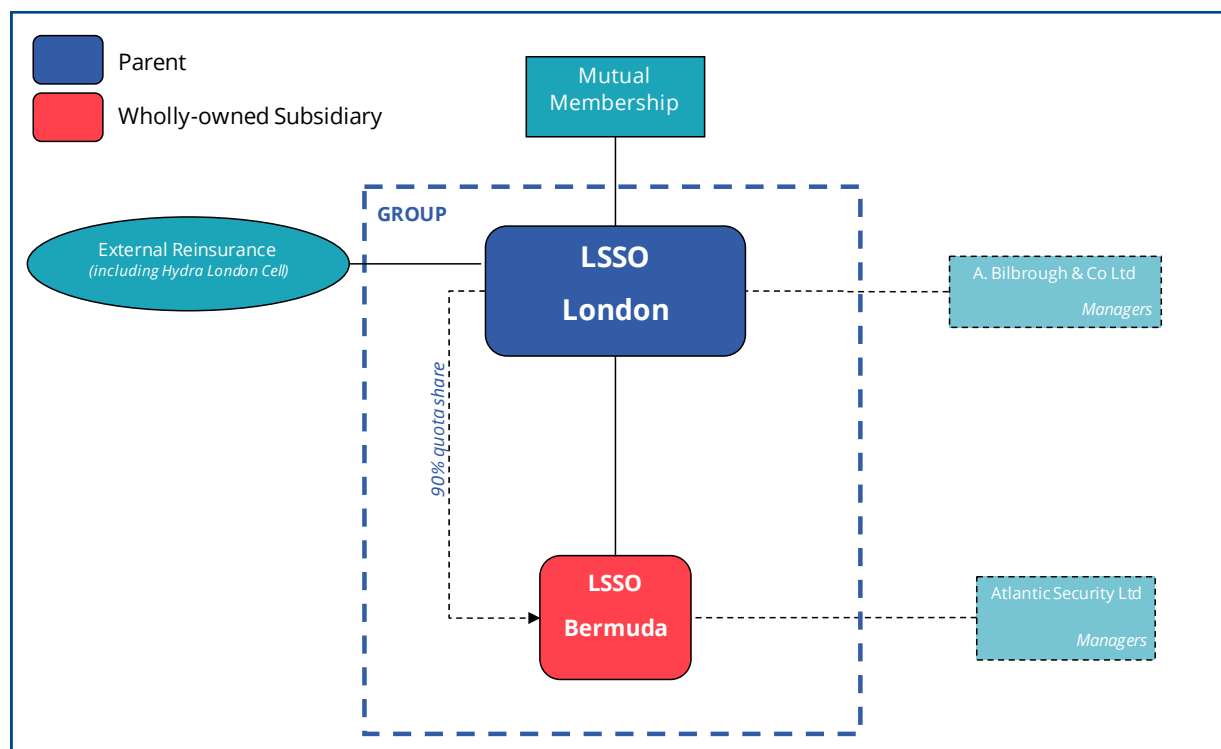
Parent

Wholly-owned Subsidiary

Mutual Membership

GROUP

External Reinsurance
(including Hydra London Cell)

LSSO
London

A. Bilbrough & Co Ltd
Managers

90% quota share

LSSO
Bermuda

Atlantic Security Ltd
Managers